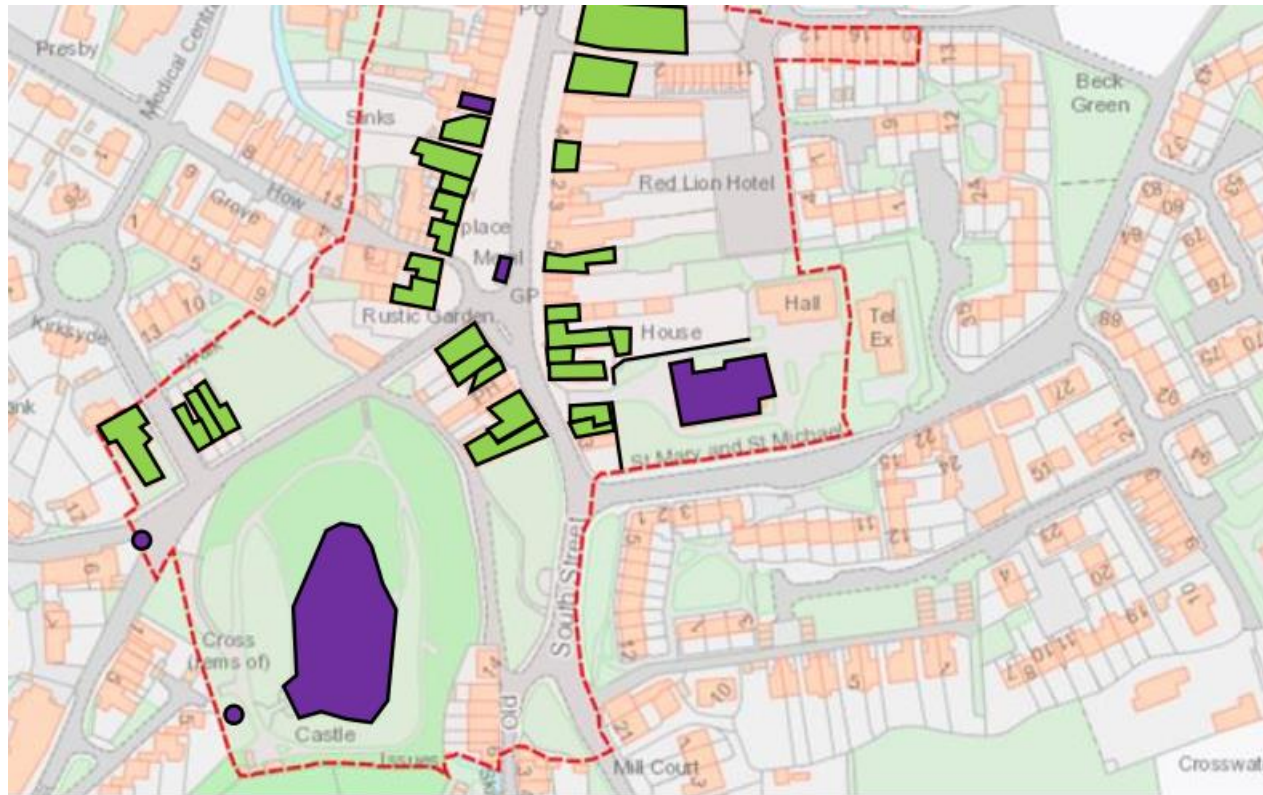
Presby
Medical Centre
Sinks
How
Grove
13
9
1
5
10
9
13
Kirksyde
ank
place
Mmrl
GP
Rustic Garden
PH
Red Lion Hotel
Hall
House
Tel Ex
St Mary and St Michael
Beck Green
Cross (rems of)
Castle
South Street
Old
Mill Court
Crosswat
Issues
12
11
2
12
24
27
15
22
11
3
2
1
5
21
20
19
10
5
7
8
11
10
12
4
16
14
12
13